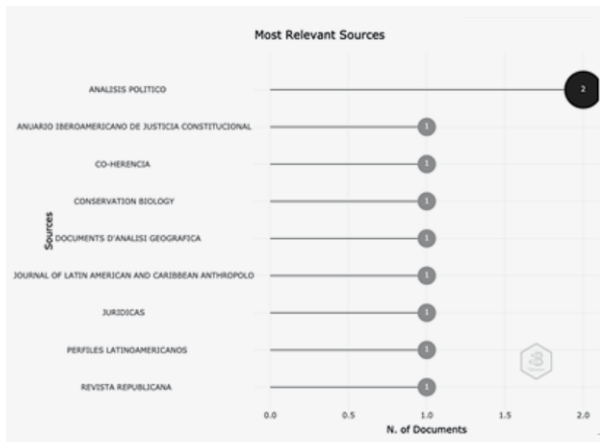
Most Relevant Sources

Sources

ANALISIS POLITICO
2

ANUARIO IBEROAMERICANO DE JUSTICIA CONSTITUCIONAL
1

CO-HERENCIA
1

CONSERVATION BIOLOGY
1

DOCUMENTS D'ANALISI GEOGRAFICA
1

JOURNAL OF LATIN AMERICAN AND CARIBBEAN ANTHROPOLO
1

JURIDICAS
1

PERFILES LATINOAMERICANOS
1

REVISTA REPUBLICANA
1

0.0
0.5
1.0
1.5
2.0

N. of Documents